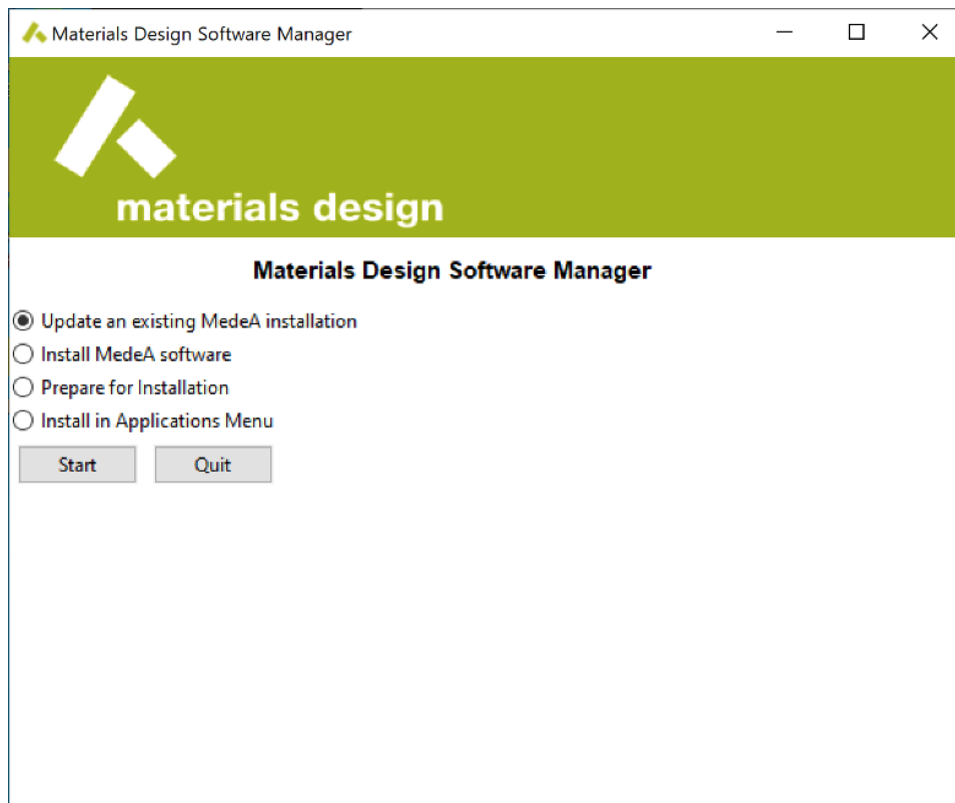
Materials Design Software Manager

materials design

Materials Design Software Manager

Update an existing MedeA installation
Install MedeA software
Prepare for Installation
Install in Applications Menu

Start
Quit